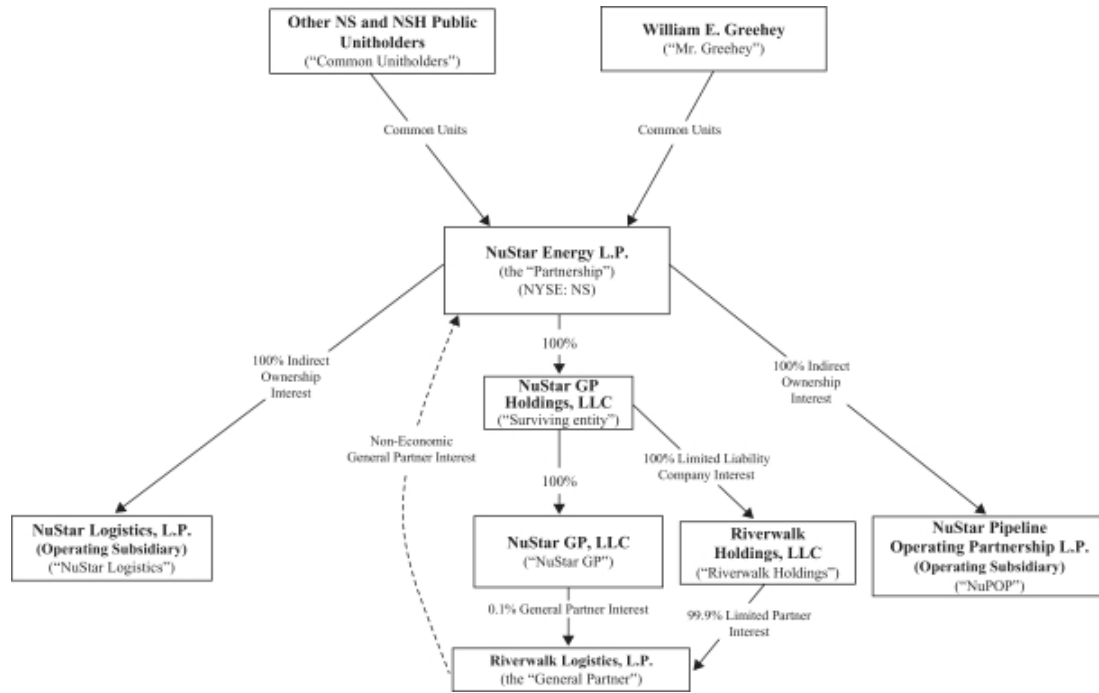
Other NS and NSH Public Unitholders
("Common Unitholders")

William E. Greehey
("Mr. Greehey")

Common Units

Common Units

NuStar Energy L.P.
(the "Partnership")
(NYSE: NS)

100% Indirect Ownership Interest

100%

100% Indirect Ownership Interest

NuStar GP Holdings, LLC
("Surviving entity")

Non-Economic General Partner Interest

100% Limited Liability Company Interest

100%

NuStar Logistics, L.P.
(Operating Subsidiary)
("NuStar Logistics")

NuStar GP, LLC
("NuStar GP")

Riverwalk Holdings, LLC
("Riverwalk Holdings")

NuStar Pipeline Operating Partnership L.P.
(Operating Subsidiary)
("NuPOP")

0.1% General Partner Interest

99.9% Limited Partner Interest

Riverwalk Logistics, L.P.
(the "General Partner")